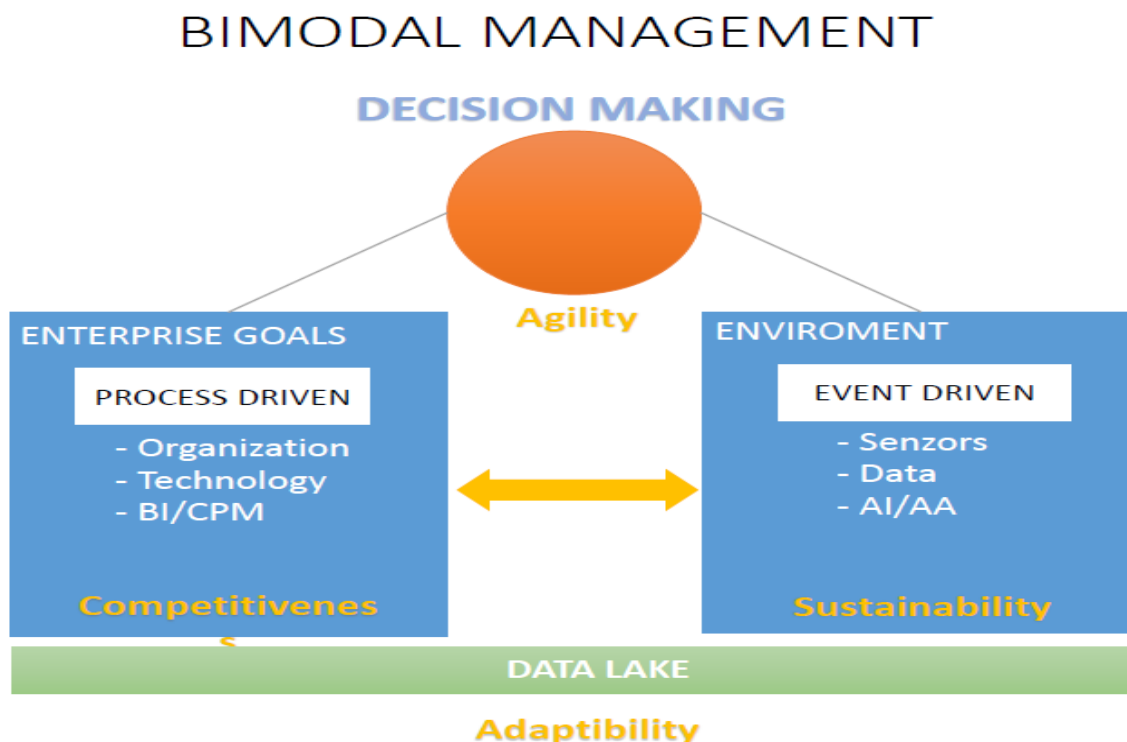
BIMODAL MANAGEMENT

DECISION MAKING

Agility

ENTERPRISE GOALS

PROCESS DRIVEN

- Organization
- Technology
- BI/CPM

Competitivenes
s

ENVIROMENT

EVENT DRIVEN

- Senzors
- Data
- AI/AA

Sustainability

DATA LAKE

Adaptibility